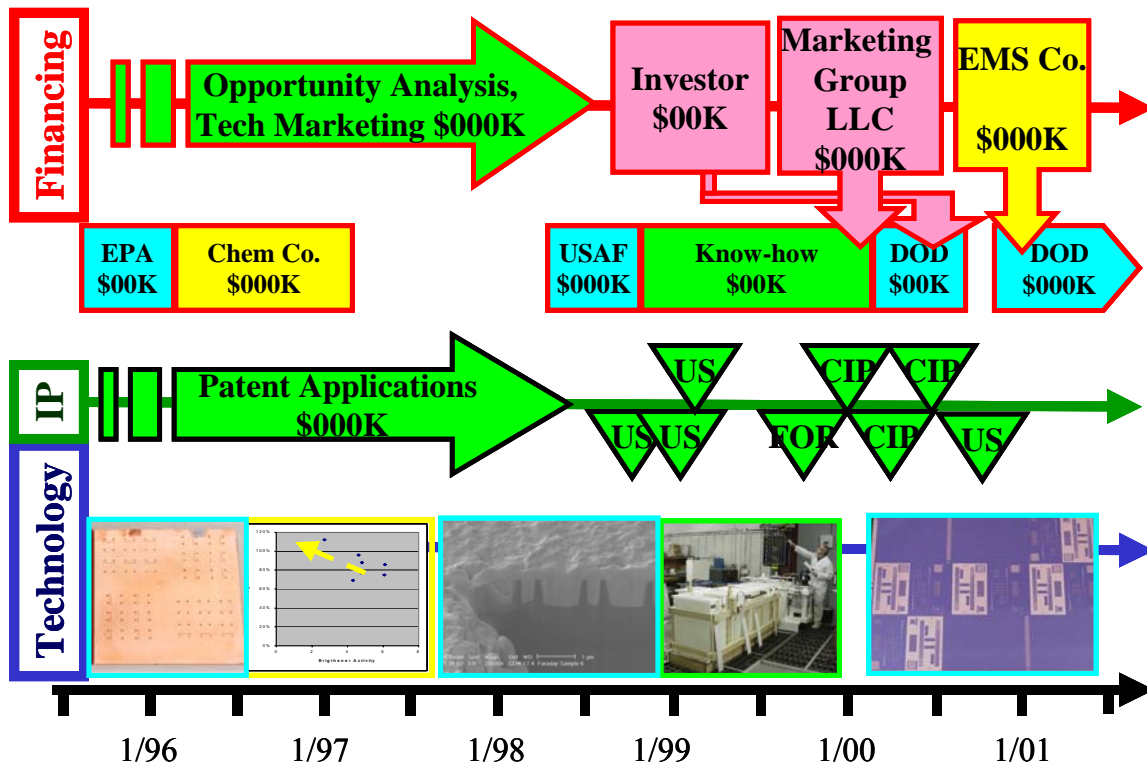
Financing

Opportunity Analysis, Tech Marketing $000K

Investor $00K

Marketing Group LLC $000K

EMS Co. $000K

EPA $00K

Chem Co. $000K

USAF $000K

Know-how $00K

DOD $00K

DOD $000K

IP

Patent Applications $000K

US

CIP

CIP

US

US

FOR

CIP

US

Technology

120%
100%
80%
60%
40%
20%
0%
0
2
4
6
8
Brightener Activity

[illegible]

1/96

1/97

1/98

1/99

1/00

1/01